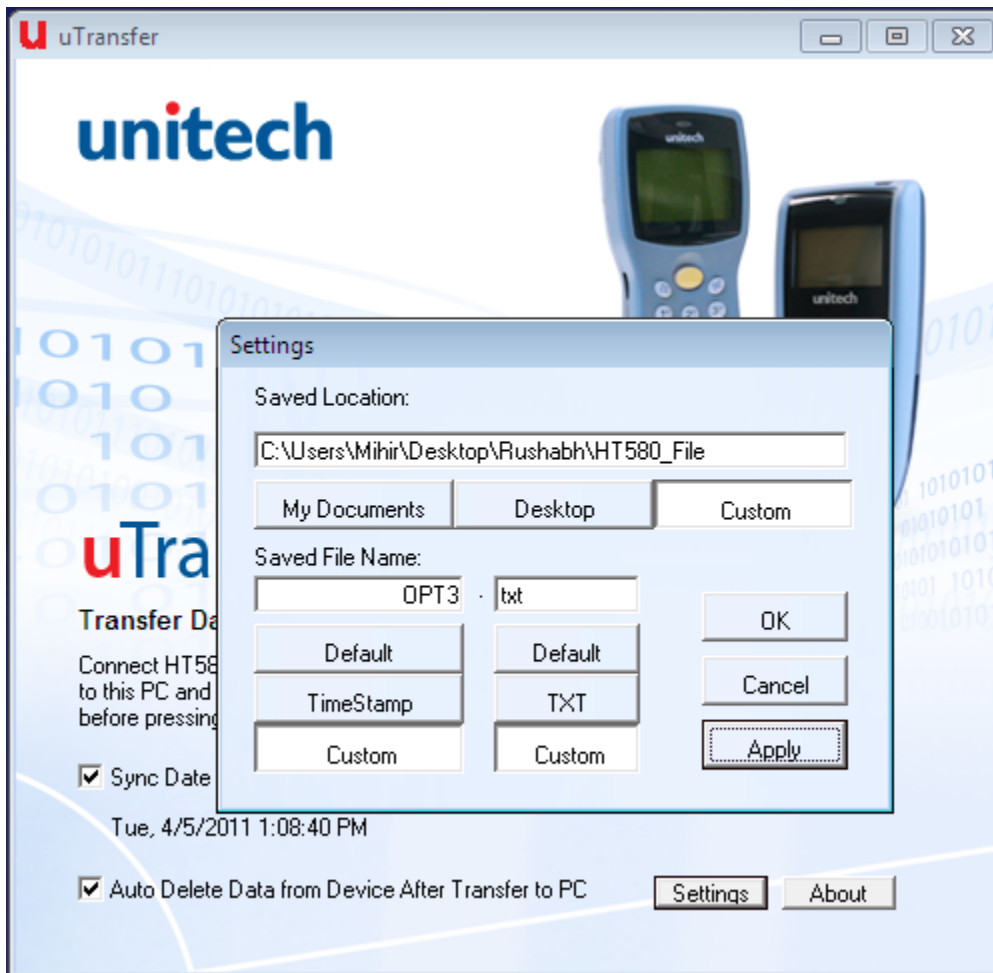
u uTransfer

unitech

unitech

unitech

uTrans

Transfer Da

Connect HT58 to this PC and before pressing

☑ Sync Date

Tue, 4/5/2011 1:08:40 PM

☑ Auto Delete Data from Device After Transfer to PC

Settings

About

Settings

Saved Location:

C:\Users\Mihir\Desktop\Rushabh\HT580_File

My Documents

Desktop

Custom

Saved File Name:

OPT3 . txt

Default

Default

TimeStamp

TXT

Custom

Custom

OK

Cancel

Apply